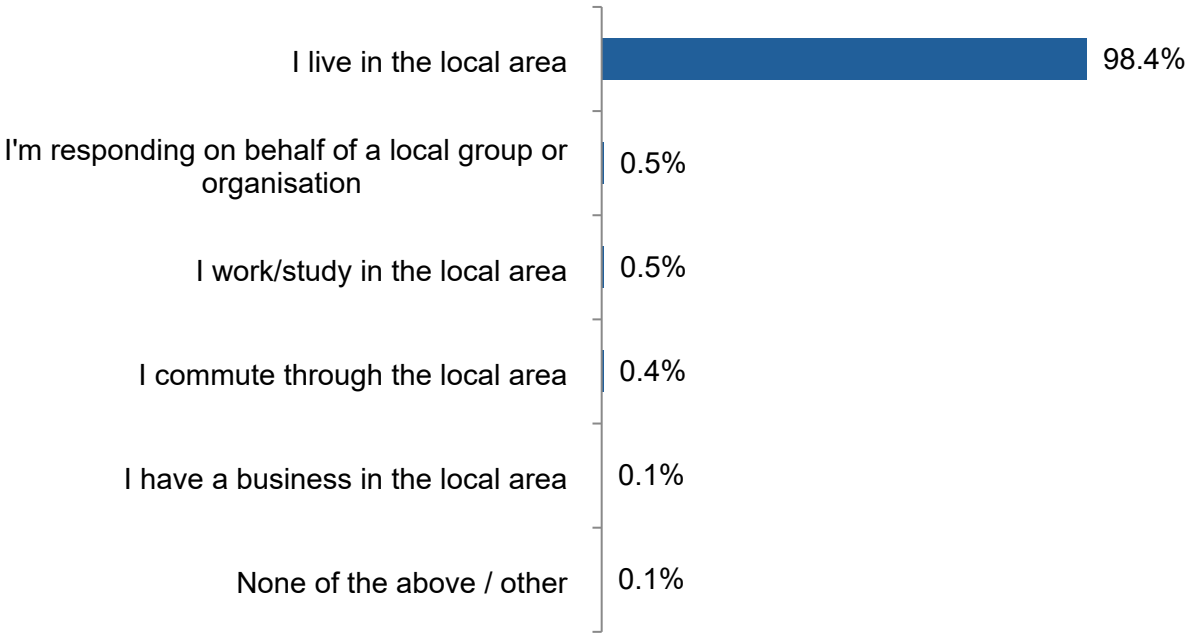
I live in the local area 98.4%

I'm responding on behalf of a local group or organisation 0.5%

I work/study in the local area 0.5%

I commute through the local area 0.4%

I have a business in the local area 0.1%

None of the above / other 0.1%